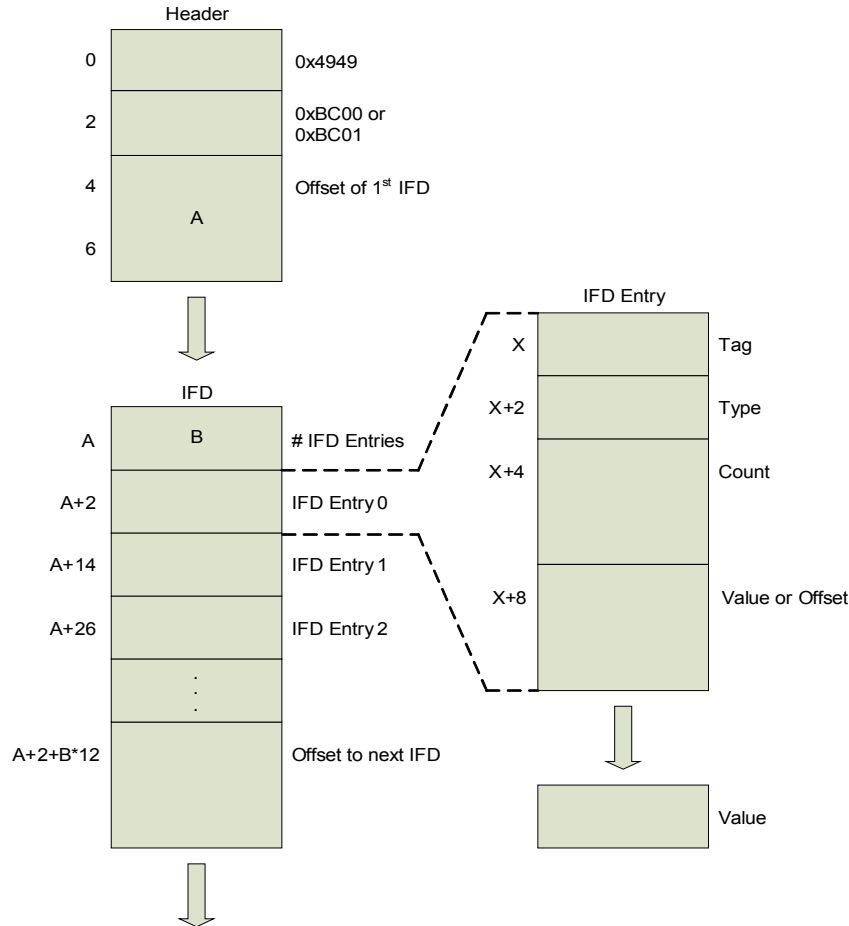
Header

0
0x4949

2
0xBC00 or
0xBC01

4
Offset of 1$^{st}$ IFD
A

6

IFD

A
B
# IFD Entries

A+2
IFD Entry 0

A+14
IFD Entry 1

A+26
IFD Entry 2

.
.
.

A+2+B*12
Offset to next IFD

IFD Entry

X
Tag

X+2
Type

X+4
Count

X+8
Value or Offset

Value